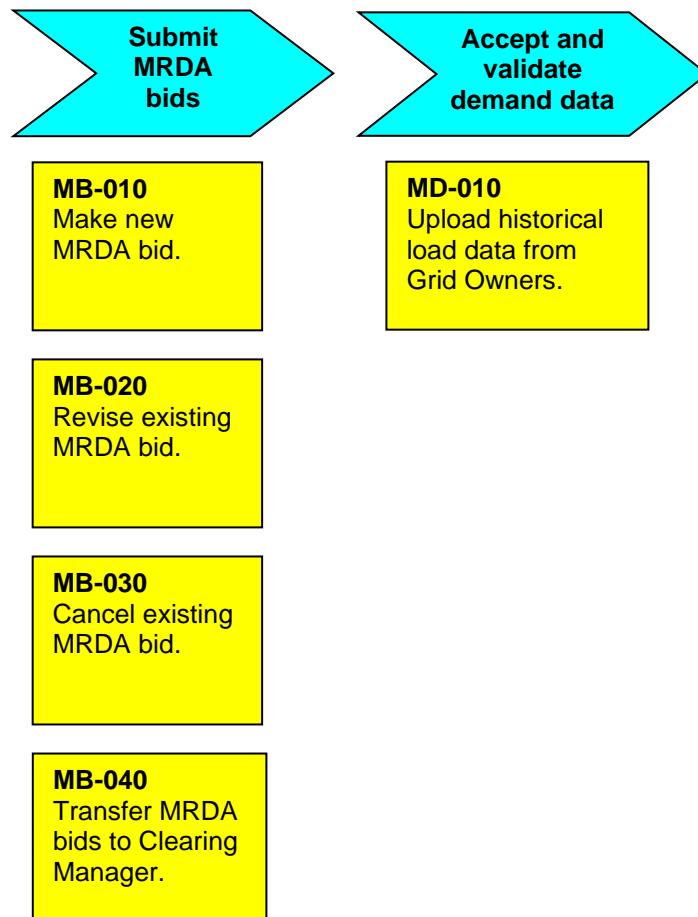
Submit MRDA bids

MB-010
Make new MRDA bid.

MB-020
Revise existing MRDA bid.

MB-030
Cancel existing MRDA bid.

MB-040
Transfer MRDA bids to Clearing Manager.

Accept and validate demand data

MD-010
Upload historical load data from Grid Owners.